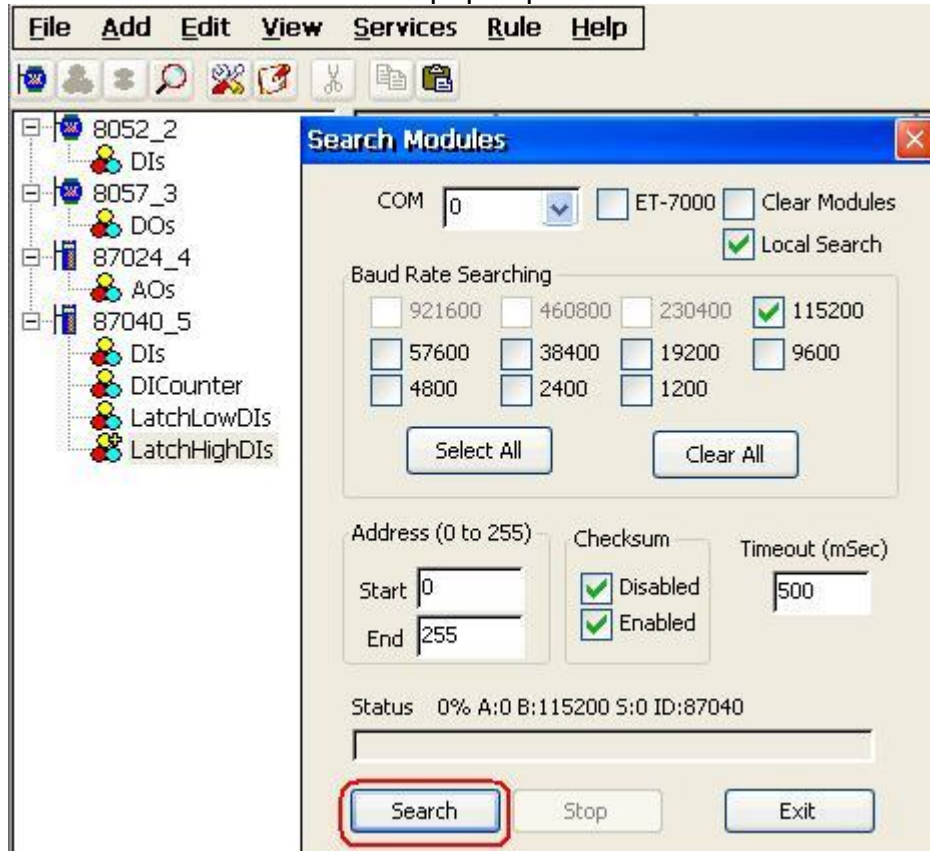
File Add Edit View Services Rule Help

8052_2
DIs
8057_3
DOs
87024_4
AOs
87040_5
DIs
DICounter
LatchLowDIs
LatchHighDIs

Search Modules

COM 0
ET-7000
Clear Modules
Local Search

Baud Rate Searching
921600
460800
230400
115200
57600
38400
19200
9600
4800
2400
1200

Select All
Clear All

Address (0 to 255)
Start 0
End 255

Checksum
Disabled
Enabled

Timeout (mSec)
500

Status 0% A:0 B:115200 S:0 ID:87040

Search
Stop
Exit